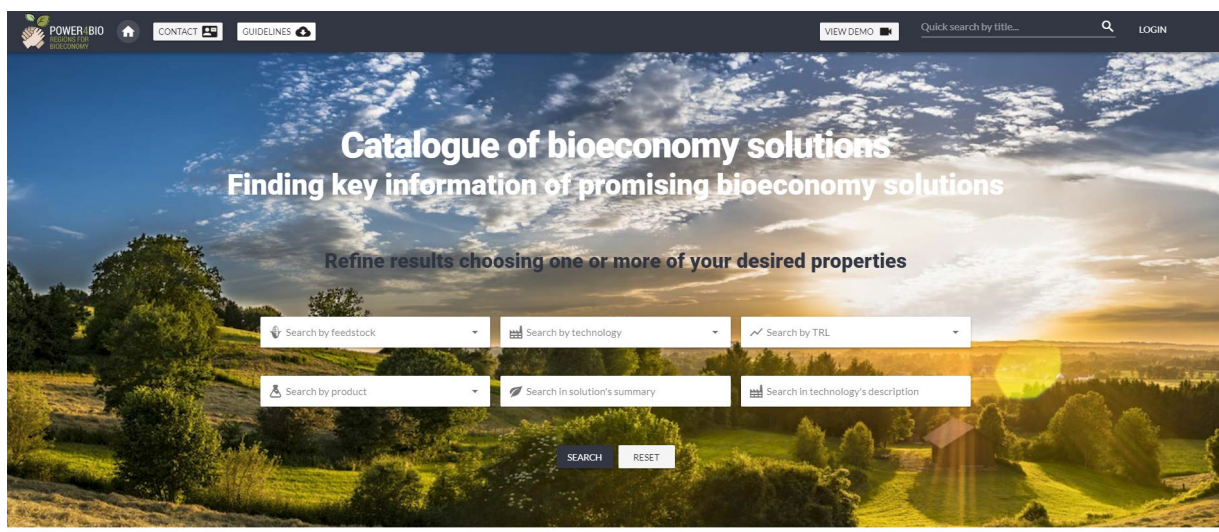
POWER4BIO
REGIONS FOR BIOECONOMY

CONTACT

GUIDELINES

VIEW DEMO

Quick search by title...

LOGIN

Catalogue of bioeconomy solutions
Finding key information of promising bioeconomy solutions

Refine results choosing one or more of your desired properties

Search by feedstock

Search by technology

Search by TRL

Search by product

Search in solution's summary

Search in technology's description

SEARCH

RESET